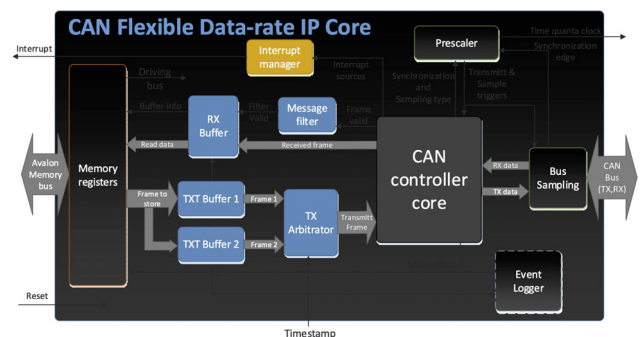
CAN Flexible Data-rate IP Core

Interrupt

Interrupt manager

Prescaler

Time quanta clock

Synchronization edge

Driving bus

Interrupt sources

Synchronization and Sampling type

Transmit & Sample triggers

Buffer info

Filter Valid

Frame valid

RX Buffer

Message filter

Avalon Memory bus

Memory registers

Read data

Received frame

CAN controller core

RX data

TX data

Bus Sampling

CAN Bus (TX,RX)

Frame to store

TXT Buffer 1

Frame 1

TXT Buffer 2

Frame 2

TX Arbitrator

Transmit Frame

Event Logger

Reset

Timestamp